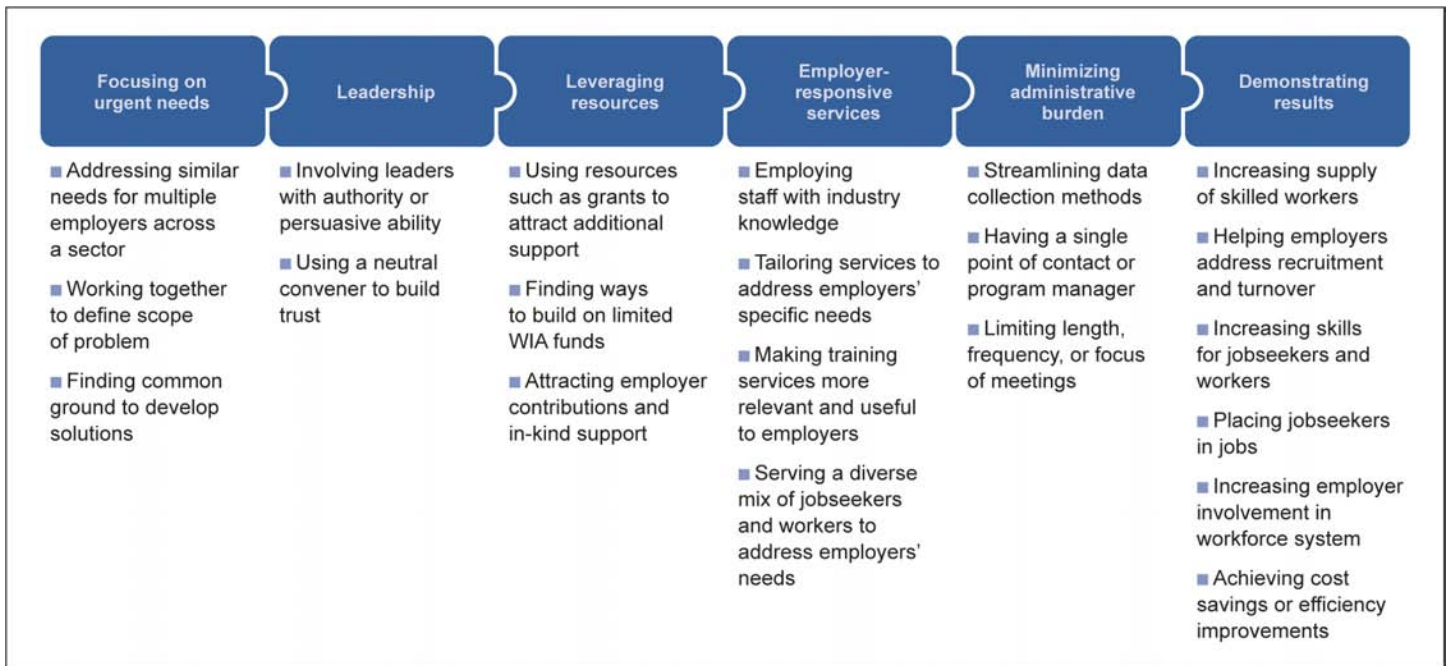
Focusing on urgent needs

■ Addressing similar needs for multiple employers across a sector

■ Working together to define scope of problem

■ Finding common ground to develop solutions

Leadership

■ Involving leaders with authority or persuasive ability

■ Using a neutral convener to build trust

Leveraging resources

■ Using resources such as grants to attract additional support

■ Finding ways to build on limited WIA funds

■ Attracting employer contributions and in-kind support

Employer-responsive services

■ Employing staff with industry knowledge

■ Tailoring services to address employers' specific needs

■ Making training services more relevant and useful to employers

■ Serving a diverse mix of jobseekers and workers to address employers' needs

Minimizing administrative burden

■ Streamlining data collection methods

■ Having a single point of contact or program manager

■ Limiting length, frequency, or focus of meetings

Demonstrating results

■ Increasing supply of skilled workers

■ Helping employers address recruitment and turnover

■ Increasing skills for jobseekers and workers

■ Placing jobseekers in jobs

■ Increasing employer involvement in workforce system

■ Achieving cost savings or efficiency improvements